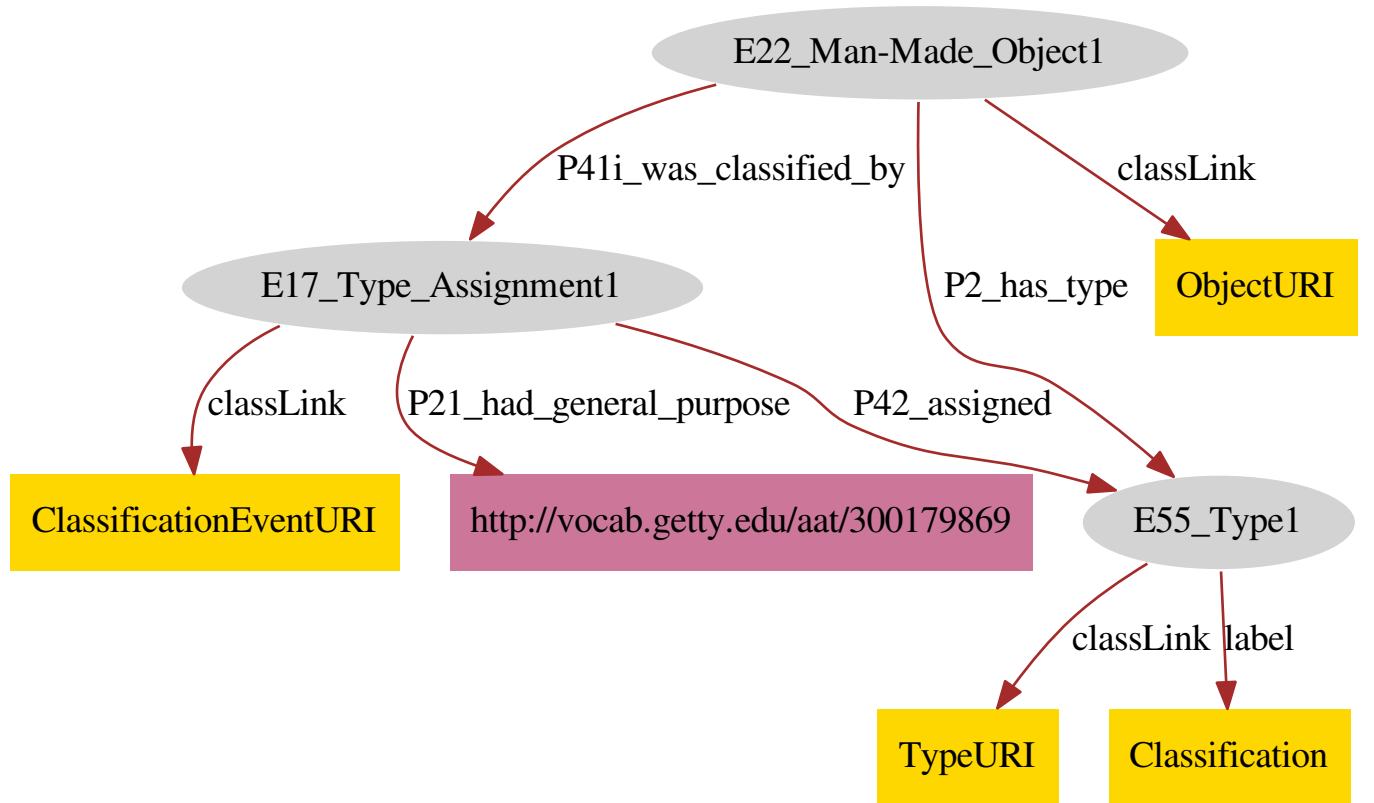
E22_Man-Made_Object1

P41i_was_classified_by

classLink

P2_has_type

ObjectURI

E17_Type_Assignment1

classLink

P21_had_general_purpose

P42_assigned

ClassificationEventURI

http://vocab.getty.edu/aat/300179869

E55_Type1

classLink

label

TypeURI

Classification